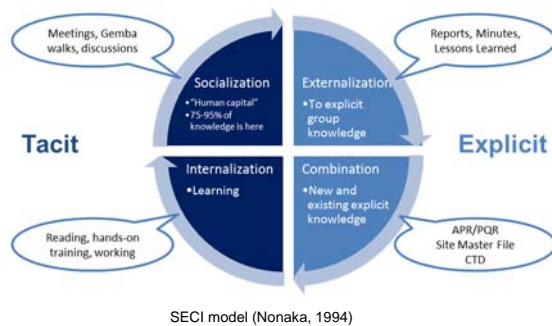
Meetings, Gemba walks, discussions

Reports, Minutes, Lessons Learned

Tacit

Socialization
•"Human capital"
•75-95% of knowledge is here

Externalization
•To explicit group knowledge

Explicit

Internalization
•Learning

Combination
•New and existing explicit knowledge

Reading, hands-on training, working

APR/PQR
Site Master File
CTD

SECI model (Nonaka, 1994)